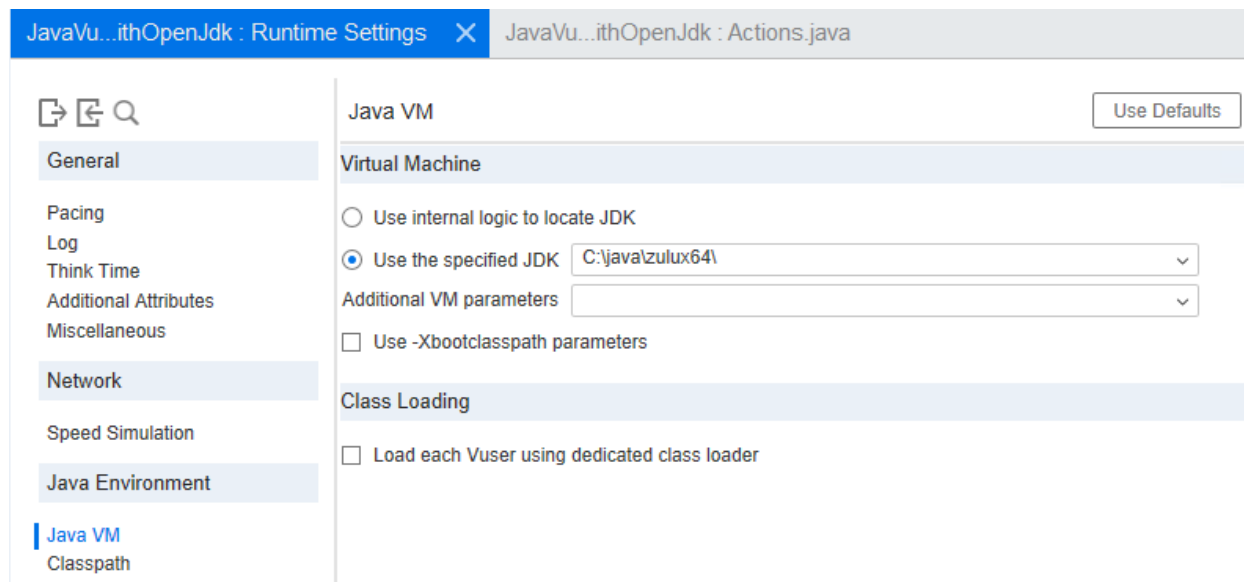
JavaVu...ithOpenJdk : Runtime Settings
JavaVu...ithOpenJdk : Actions.java

General

Pacing
Log
Think Time
Additional Attributes
Miscellaneous

Network

Speed Simulation

Java Environment

Java VM
Classpath

Java VM
Use Defaults

Virtual Machine

Use internal logic to locate JDK
Use the specified JDK C:\java\zulux64\
Additional VM parameters
Use -Xbootclasspath parameters

Class Loading

Load each Vuser using dedicated class loader